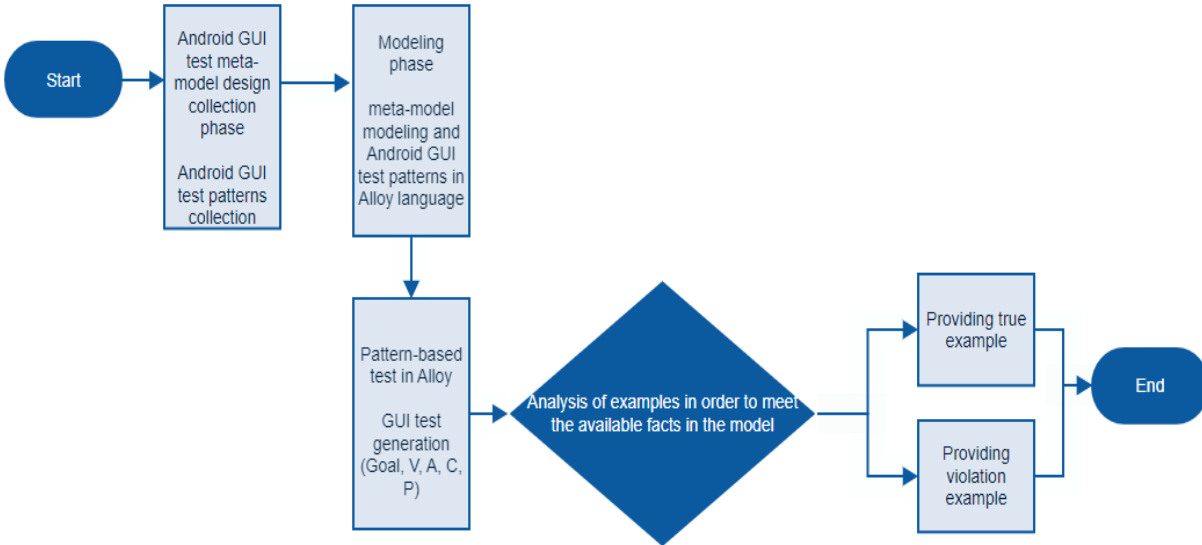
Start

Android GUI test meta-model design collection phase

Android GUI test patterns collection

Modeling phase

meta-model modeling and Android GUI test patterns in Alloy language

Pattern-based test in Alloy

GUI test generation (Goal, V, A, C, P)

Analysis of examples in order to meet the available facts in the model

Providing true example

Providing violation example

End